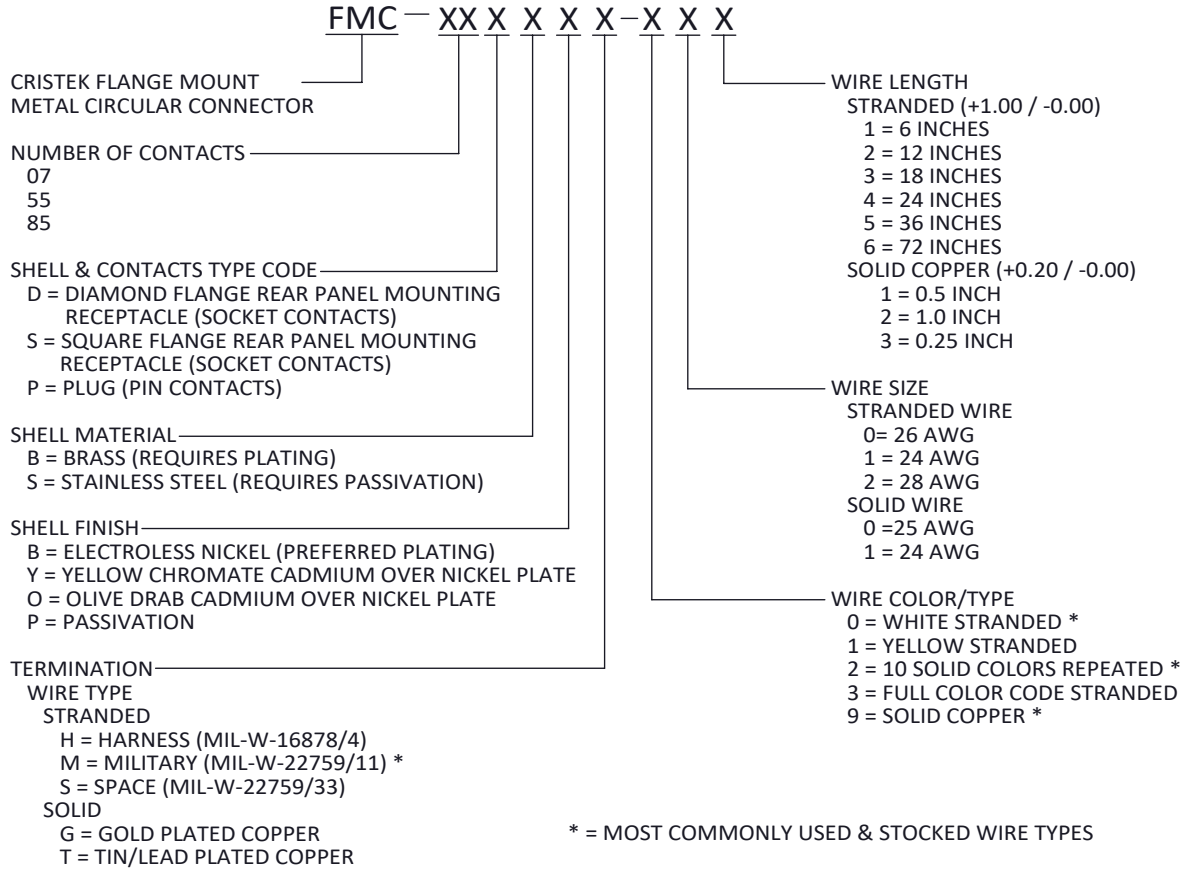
FMC – XX X X X X – X X X

CRISTEK FLANGE MOUNT METAL CIRCULAR CONNECTOR

NUMBER OF CONTACTS
07
55
85

SHELL & CONTACTS TYPE CODE
D = DIAMOND FLANGE REAR PANEL MOUNTING RECEPTACLE (SOCKET CONTACTS)
S = SQUARE FLANGE REAR PANEL MOUNTING RECEPTACLE (SOCKET CONTACTS)
P = PLUG (PIN CONTACTS)

SHELL MATERIAL
B = BRASS (REQUIRES PLATING)
S = STAINLESS STEEL (REQUIRES PASSIVATION)

SHELL FINISH
B = ELECTROLESS NICKEL (PREFERRED PLATING)
Y = YELLOW CHROMATE CADMIUM OVER NICKEL PLATE
O = OLIVE DRAB CADMIUM OVER NICKEL PLATE
P = PASSIVATION

TERMINATION
WIRE TYPE
STRANDED
H = HARNESS (MIL-W-16878/4)
M = MILITARY (MIL-W-22759/11) *
S = SPACE (MIL-W-22759/33)
SOLID
G = GOLD PLATED COPPER
T = TIN/LEAD PLATED COPPER

WIRE LENGTH
STRANDED (+1.00 / -0.00)
1 = 6 INCHES
2 = 12 INCHES
3 = 18 INCHES
4 = 24 INCHES
5 = 36 INCHES
6 = 72 INCHES
SOLID COPPER (+0.20 / -0.00)
1 = 0.5 INCH
2 = 1.0 INCH
3 = 0.25 INCH

WIRE SIZE
STRANDED WIRE
0= 26 AWG
1 = 24 AWG
2 = 28 AWG
SOLID WIRE
0 =25 AWG
1 = 24 AWG

WIRE COLOR/TYPE
0 = WHITE STRANDED *
1 = YELLOW STRANDED
2 = 10 SOLID COLORS REPEATED *
3 = FULL COLOR CODE STRANDED
9 = SOLID COPPER *

* = MOST COMMONLY USED & STOCKED WIRE TYPES